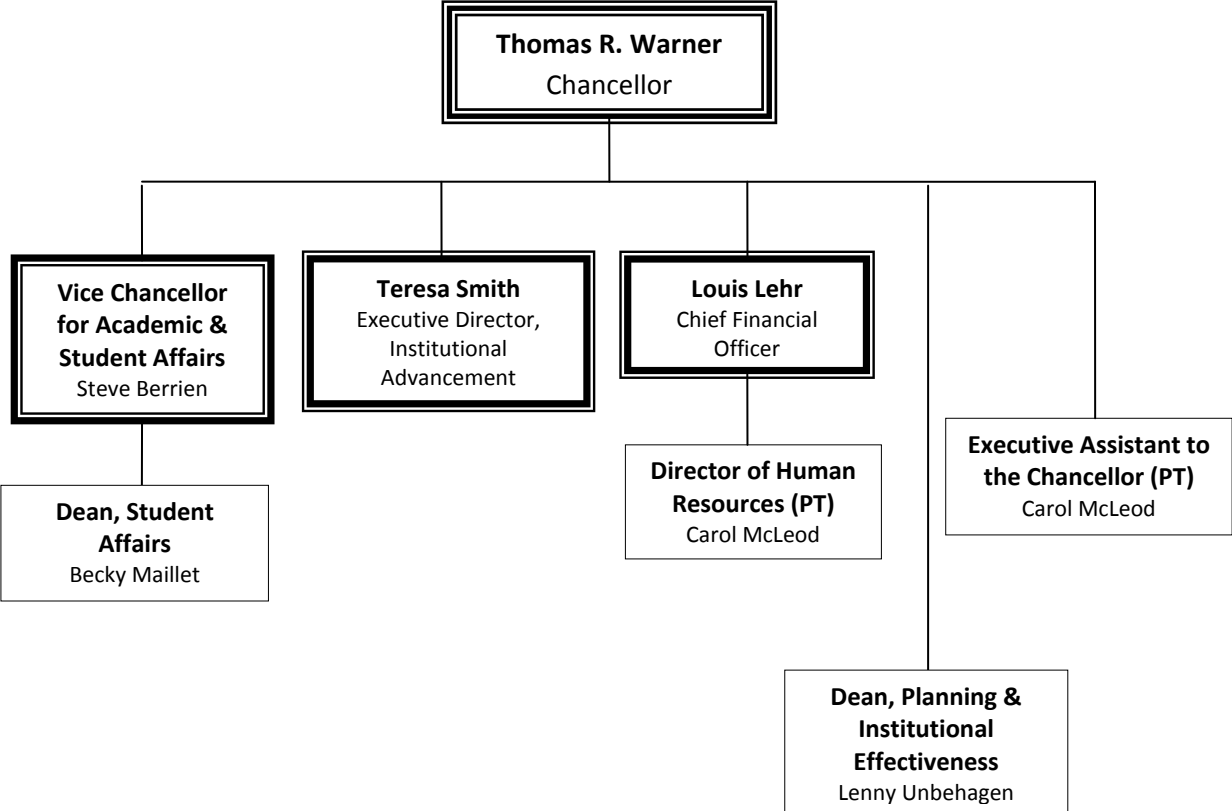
**Thomas R. Warner**
Chancellor

**Vice Chancellor for Academic & Student Affairs**
Steve Berrien

**Teresa Smith**
Executive Director, Institutional Advancement

**Louis Lehr**
Chief Financial Officer

**Executive Assistant to the Chancellor (PT)**
Carol McLeod

**Dean, Student Affairs**
Becky Maillet

**Director of Human Resources (PT)**
Carol McLeod

**Dean, Planning & Institutional Effectiveness**
Lenny Unbehagen